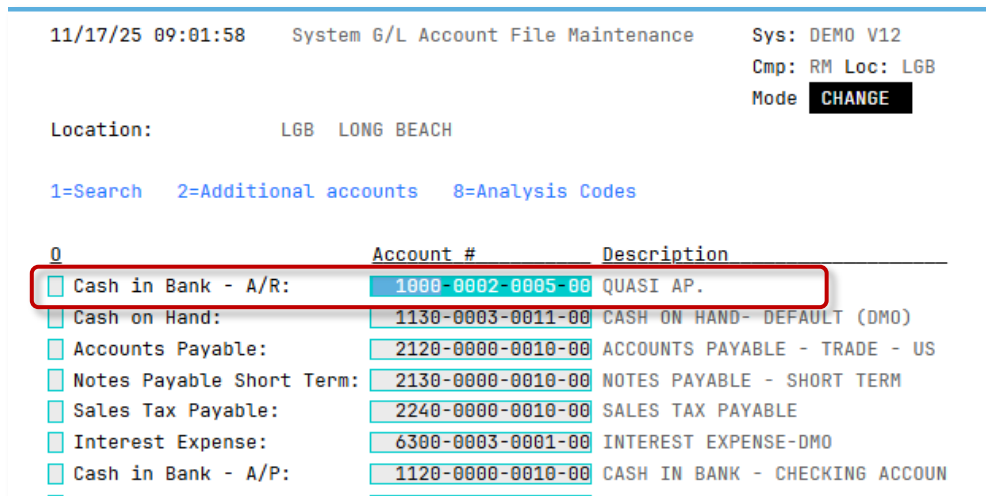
11/17/25 09:01:58 System G/L Account File Maintenance Sys: DEMO V12
Cmp: RM Loc: LGB
Mode CHANGE

Location: LGB LONG BEACH

1=Search 2=Additional accounts 8=Analysis Codes

| O | Account # | Description |
|---|---|---|
| Cash in Bank - A/R: | 1000-0002-0005-00 | QUASI AP. |
| Cash on Hand: | 1130-0003-0011-00 | CASH ON HAND- DEFAULT (DMO) |
| Accounts Payable: | 2120-0000-0010-00 | ACCOUNTS PAYABLE - TRADE - US |
| Notes Payable Short Term: | 2130-0000-0010-00 | NOTES PAYABLE - SHORT TERM |
| Sales Tax Payable: | 2240-0000-0010-00 | SALES TAX PAYABLE |
| Interest Expense: | 6300-0003-0001-00 | INTEREST EXPENSE-DMO |
| Cash in Bank - A/P: | 1120-0000-0010-00 | CASH IN BANK - CHECKING ACCOUN |